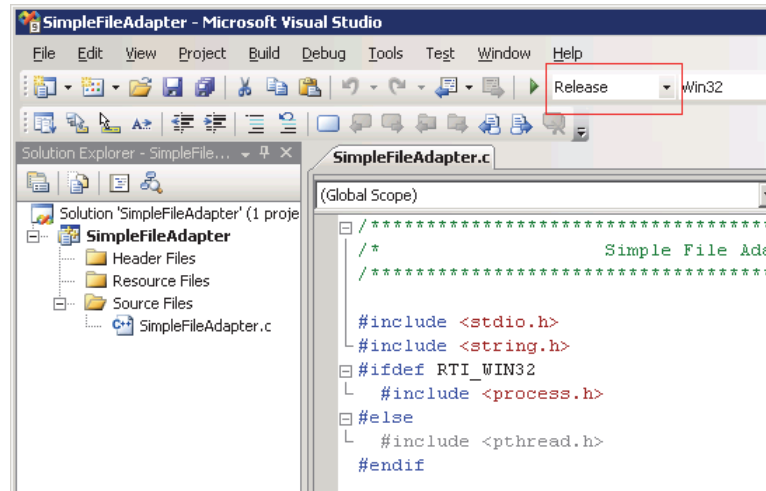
SimpleFileAdapter - Microsoft Visual Studio

File Edit View Project Build Debug Tools Test Window Help

Release Win32

Solution Explorer - SimpleFile...

Solution 'SimpleFileAdapter' (1 proje
SimpleFileAdapter
Header Files
Resource Files
Source Files
SimpleFileAdapter.c

SimpleFileAdapter.c

(Global Scope)

/**************************************
/*                    Simple File Ada
/**************************************

#include <stdio.h>
#include <string.h>
#ifdef RTI_WIN32
  #include <process.h>
#else
  #include <pthread.h>
#endif